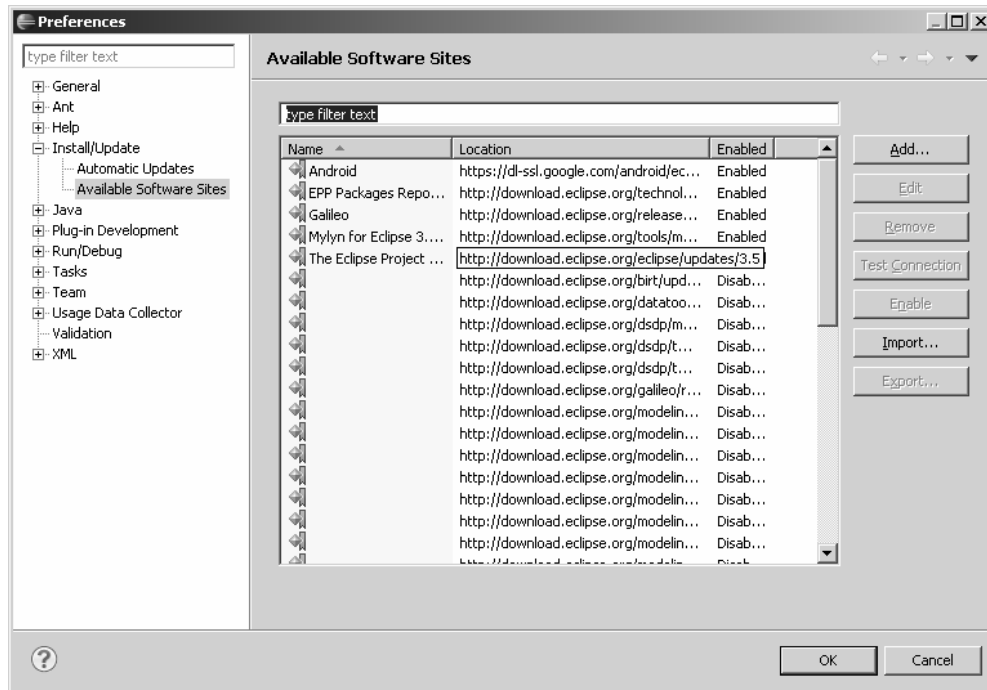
Preferences

type filter text

General
Ant
Help
Install/Update
Automatic Updates
Available Software Sites
Java
Plug-in Development
Run/Debug
Tasks
Team
Usage Data Collector
Validation
XML

Available Software Sites

type filter text

| Name | Location | Enabled |
|---|---|---|
| Android | https://dl-ssl.google.com/android/ec... | Enabled |
| EPP Packages Repo... | http://download.eclipse.org/technol... | Enabled |
| Galileo | http://download.eclipse.org/release... | Enabled |
| Mylyn for Eclipse 3.... | http://download.eclipse.org/tools/m... | Enabled |
| The Eclipse Project ... | http://download.eclipse.org/eclipse/updates/3.5 | |
| | http://download.eclipse.org/birt/upd... | Disab... |
| | http://download.eclipse.org/datatoo... | Disab... |
| | http://download.eclipse.org/dsdp/m... | Disab... |
| | http://download.eclipse.org/dsdp/t... | Disab... |
| | http://download.eclipse.org/dsdp/t... | Disab... |
| | http://download.eclipse.org/galileo/r... | Disab... |
| | http://download.eclipse.org/modelin... | Disab... |
| | http://download.eclipse.org/modelin... | Disab... |
| | http://download.eclipse.org/modelin... | Disab... |
| | http://download.eclipse.org/modelin... | Disab... |
| | http://download.eclipse.org/modelin... | Disab... |
| | http://download.eclipse.org/modelin... | Disab... |
| | http://download.eclipse.org/modelin... | Disab... |
| | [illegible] | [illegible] |

Add...
Edit
Remove
Test Connection
Enable
Import...
Export...

OK
Cancel